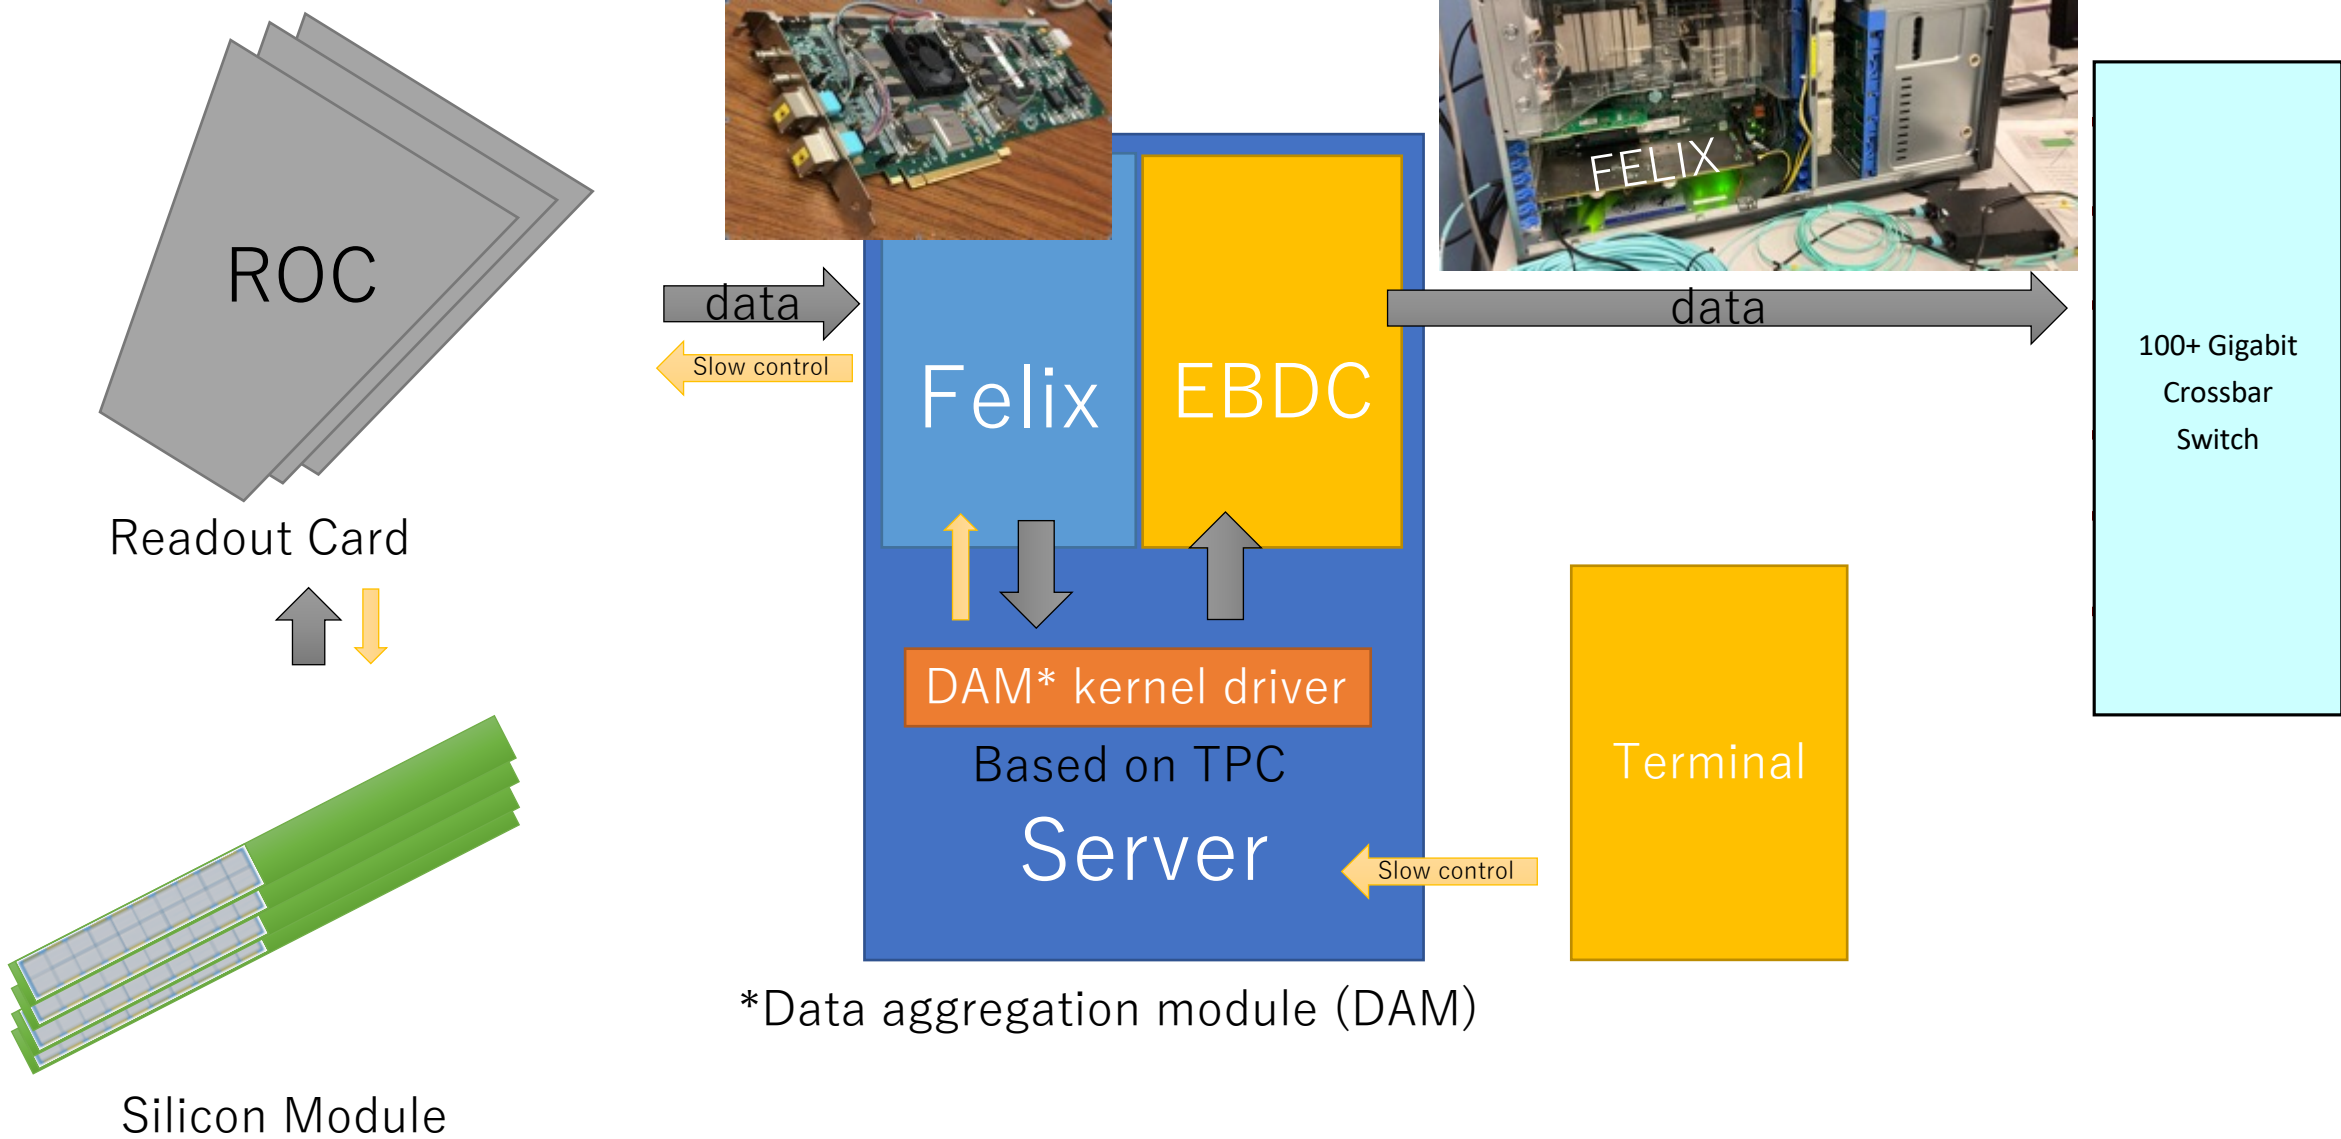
ROC

Readout Card

data

Slow control

Felix

EBDC

FELIX

data

100+ Gigabit Crossbar Switch

DAM* kernel driver

Based on TPC

Server

Slow control

Terminal

*Data aggregation module (DAM)

Silicon Module